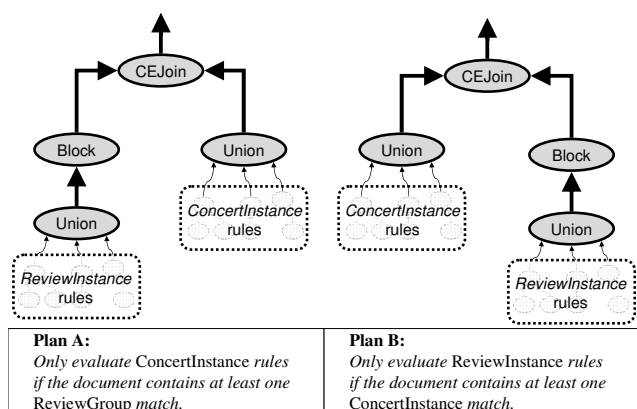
CEJoin

Block

Union

Union

ReviewInstance rules

ConcertInstance rules

CEJoin

Union

Block

ConcertInstance rules

Union

ReviewInstance rules

| Plan A: *Only evaluate* ConcertInstance *rules if the document contains at least one* ReviewGroup *match.* | Plan B: *Only evaluate* ReviewInstance *rules if the document contains at least one* ConcertInstance *match.* |
|---|---|